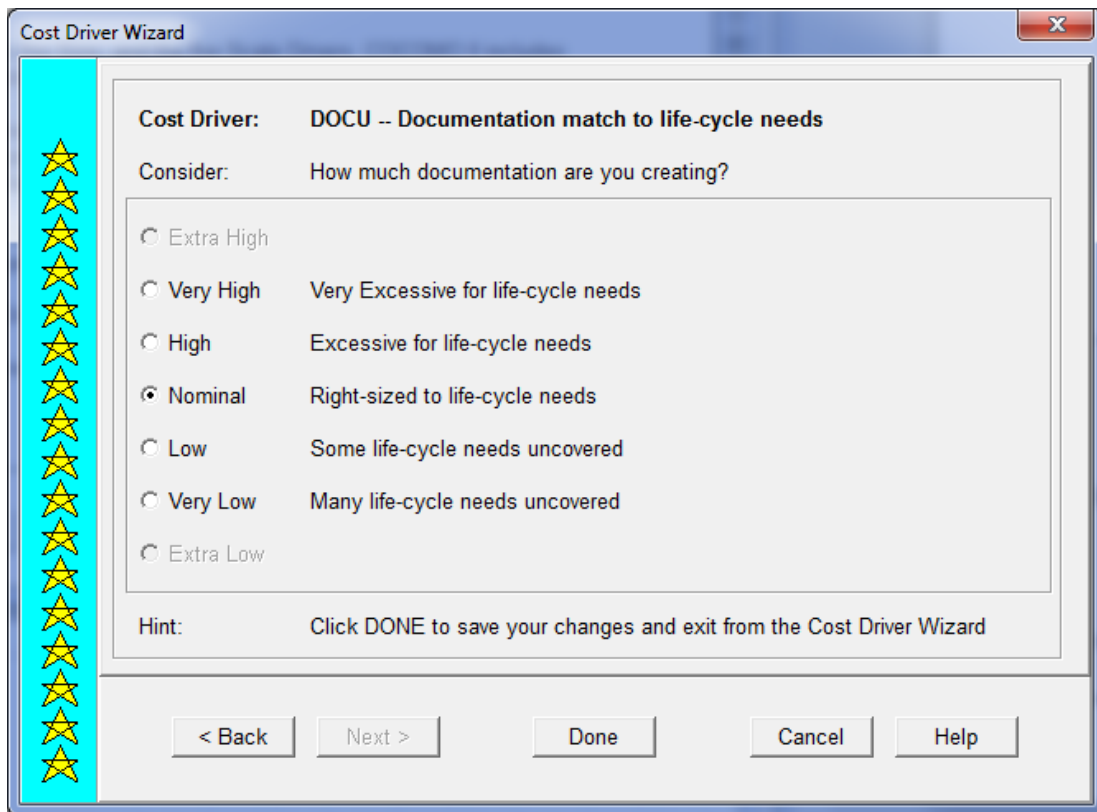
Cost Driver Wizard

Cost Driver: DOCU -- Documentation match to life-cycle needs

Consider: How much documentation are you creating?

Extra High

Very High Very Excessive for life-cycle needs

High Excessive for life-cycle needs

Nominal Right-sized to life-cycle needs

Low Some life-cycle needs uncovered

Very Low Many life-cycle needs uncovered

Extra Low

Hint: Click DONE to save your changes and exit from the Cost Driver Wizard

< Back Next > Done Cancel Help